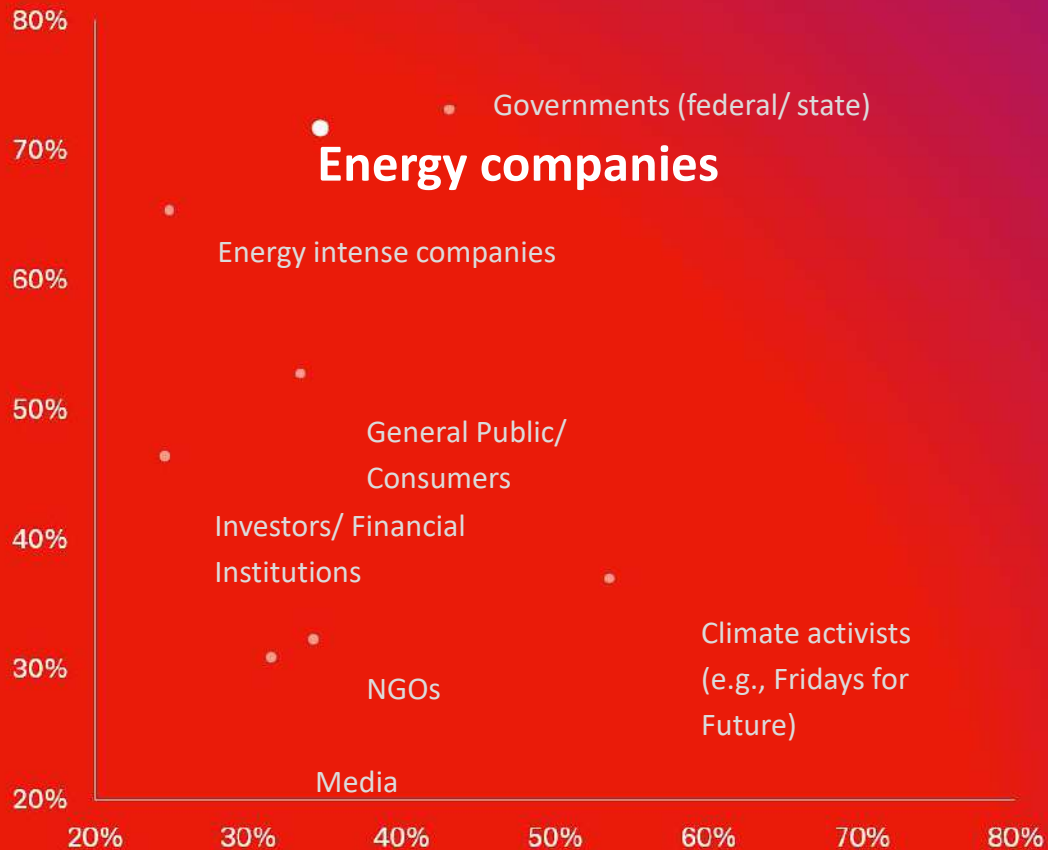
80%
70%
60%
50%
40%
30%
20%

Governments (federal/ state)

Energy companies

Energy intense companies

General Public/ Consumers

Investors/ Financial Institutions

Climate activists (e.g., Fridays for Future)

NGOs

Media

20%
30%
40%
50%
60%
70%
80%